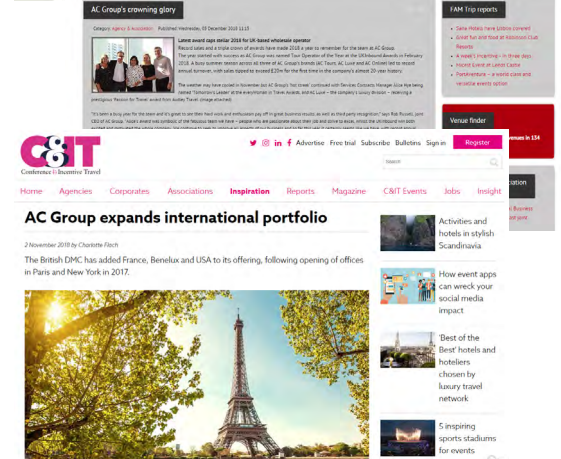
AC Group's crowning glory

Category: Agency & Association | Published: Wednesday, 05 December 2018 11:15

Latest award caps stellar 2018 for UK-based wholesale operator

Record sales and a triple crown of events have made 2018 a year to remember for the team at AC Group. The year started with success as AC Group was named Tour Operator of the Year at the UKInbound Awards in February 2018. A busy summer season across all three of AC Group's brands (AC Tours, AC Luxe and AC Online) led to record annual turnover, with sales tipped to exceed £20m for the first time in the company's almost 20-year history.

The weather may have cooled in November but AC Group's 'hot streak' continued with Services Contracts Manager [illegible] being named "Tomorrow's Leader" at the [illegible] in Travel Awards, and AC Luxe – the company's luxury division – receiving a prestigious 'Reason for Travel' award from Audley Travel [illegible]

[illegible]

FAM Trip reports

Sale Hotels have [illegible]
Great fun and food at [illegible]
A week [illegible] in three days
Secret Event at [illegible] Castle
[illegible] – a world-class and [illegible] event option

Venue finder

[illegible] in 154

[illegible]cation

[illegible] Business
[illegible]

C&IT Conference & Incentive Travel

Advertise Free trial Subscribe Bulletins Sign in Register

Search

Home Agencies Corporates Associations Inspiration Reports Magazine C&IT Events Jobs Insight

AC Group expands international portfolio

2 November 2018 by Charlotte Flach

The British DMC has added France, Benelux and USA to its offering, following opening of offices in Paris and New York in 2017.

Activities and hotels in stylish Scandinavia

How event apps can wreck your social media impact

'Best of the Best' hotels and hoteliers chosen by luxury travel network

5 inspiring sports stadiums for events